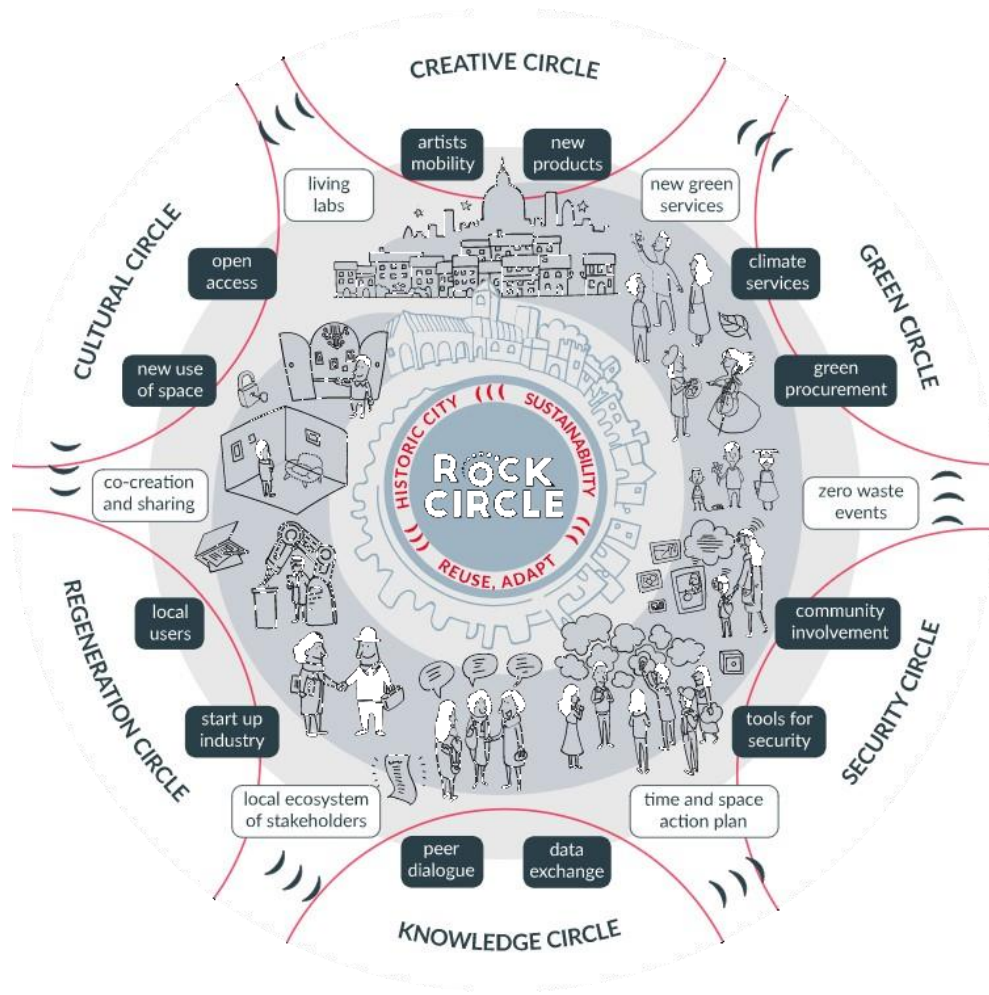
CREATIVE CIRCLE

artists mobility

new products

living labs

new green services

CULTURAL CIRCLE

open access

climate services

GREEN CIRCLE

new use of space

green procurement

HISTORIC CITY

SUSTAINABILITY

ROCK CIRCLE

REUSE, ADAPT

co-creation and sharing

zero waste events

REGENERATION CIRCLE

local users

community involvement

SECURITY CIRCLE

start up industry

tools for security

local ecosystem of stakeholders

time and space action plan

peer dialogue

data exchange

KNOWLEDGE CIRCLE